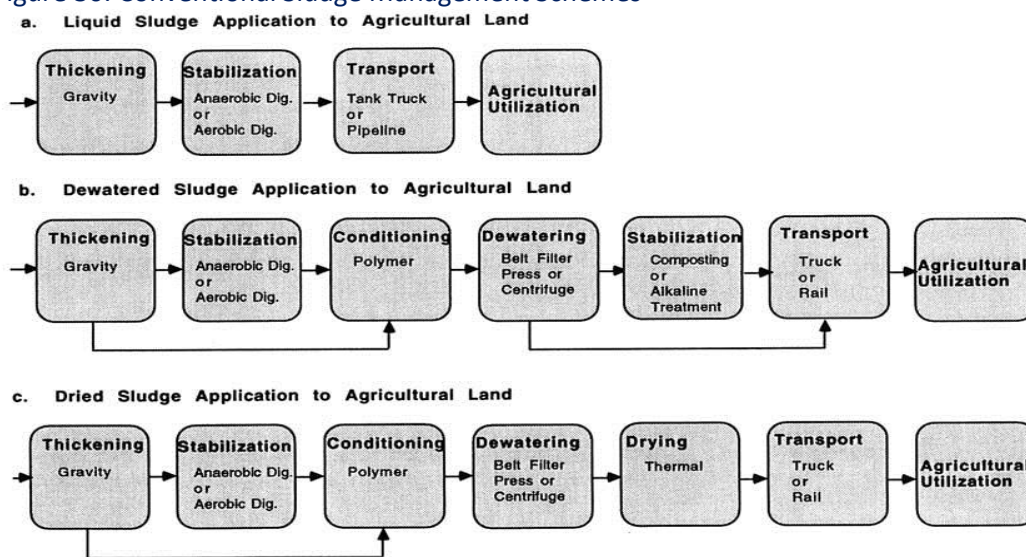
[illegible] Conventional Sludge Management Schemes

a. Liquid Sludge Application to Agricultural Land

Thickening
Gravity

Stabilization
Anaerobic Dig. or Aerobic Dig.

Transport
Tank Truck or Pipeline

Agricultural Utilization

b. Dewatered Sludge Application to Agricultural Land

Thickening
Gravity

Stabilization
Anaerobic Dig. or Aerobic Dig.

Conditioning
Polymer

Dewatering
Belt Filter Press or Centrifuge

Stabilization
Composting or Alkaline Treatment

Transport
Truck or Rail

Agricultural Utilization

c. Dried Sludge Application to Agricultural Land

Thickening
Gravity

Stabilization
Anaerobic Dig. or Aerobic Dig.

Conditioning
Polymer

Dewatering
Belt Filter Press or Centrifuge

Drying
Thermal

Transport
Truck or Rail

Agricultural Utilization